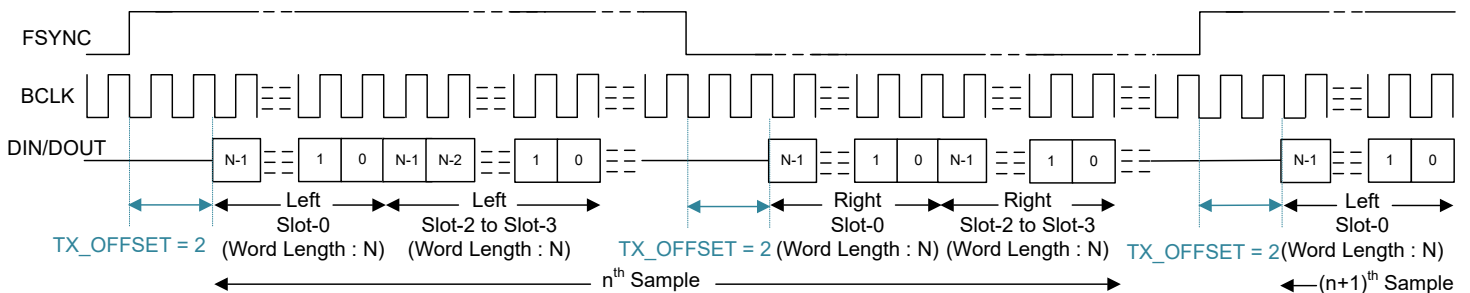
FSYNC

BCLK

DIN/DOUT

N-1 1 0 N-1 N-2 1 0

N-1 1 0 N-1 1 0

N-1 1 0

Left Slot-0 (Word Length : N)

Left Slot-2 to Slot-3 (Word Length : N)

TX_OFFSET = 2

TX_OFFSET = 2

Right Slot-0 (Word Length : N)

Right Slot-2 to Slot-3 (Word Length : N)

TX_OFFSET = 2

Left Slot-0 (Word Length : N)

n$^{th}$ Sample

(n+1)$^{th}$ Sample